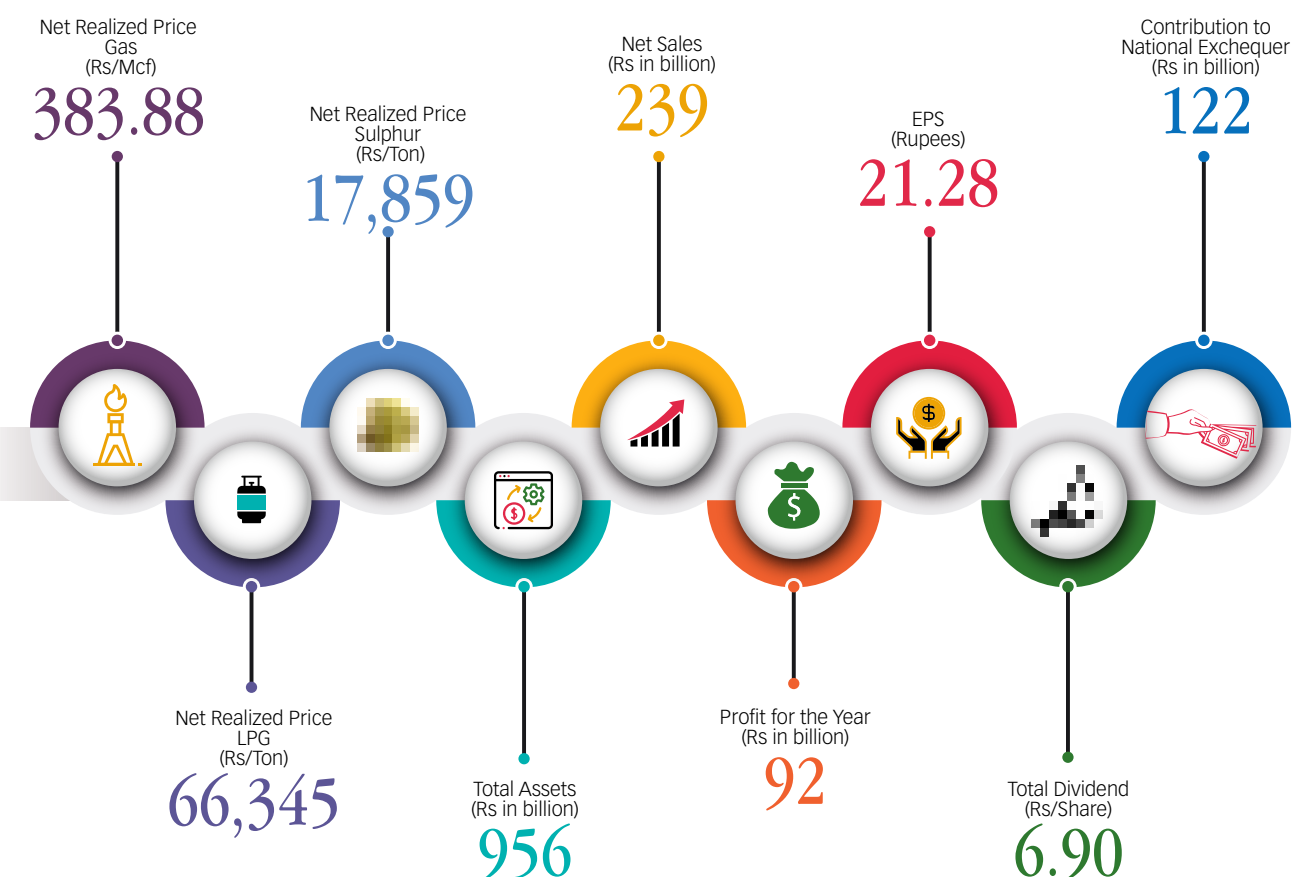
Net Realized Price
Gas
(Rs/Mcf)
383.88

Net Realized Price
Sulphur
(Rs/Ton)
17,859

Net Sales
(Rs in billion)
239

EPS
(Rupees)
21.28

Contribution to
National Exchequer
(Rs in billion)
122

$

Net Realized Price
LPG
(Rs/Ton)
66,345

Total Assets
(Rs in billion)
956

Profit for the Year
(Rs in billion)
92

Total Dividend
(Rs/Share)
6.90